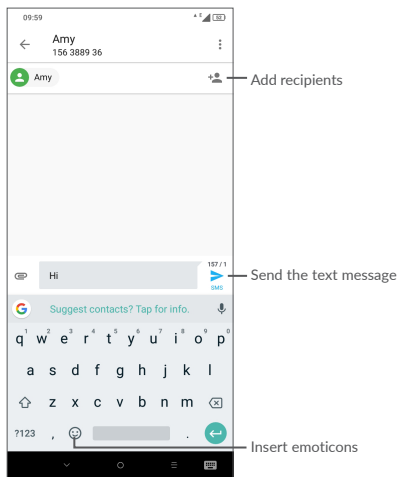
09:59

Amy
156 3889 36

Amy

Add recipients

157 / 1

Hi

SMS

Send the text message

Suggest contacts? Tap for info.

q w e r t y u i o p
1 2 3 4 5 6 7 8 9 0

a s d f g h j k l

z x c v b n m

?123 , .

Insert emoticons